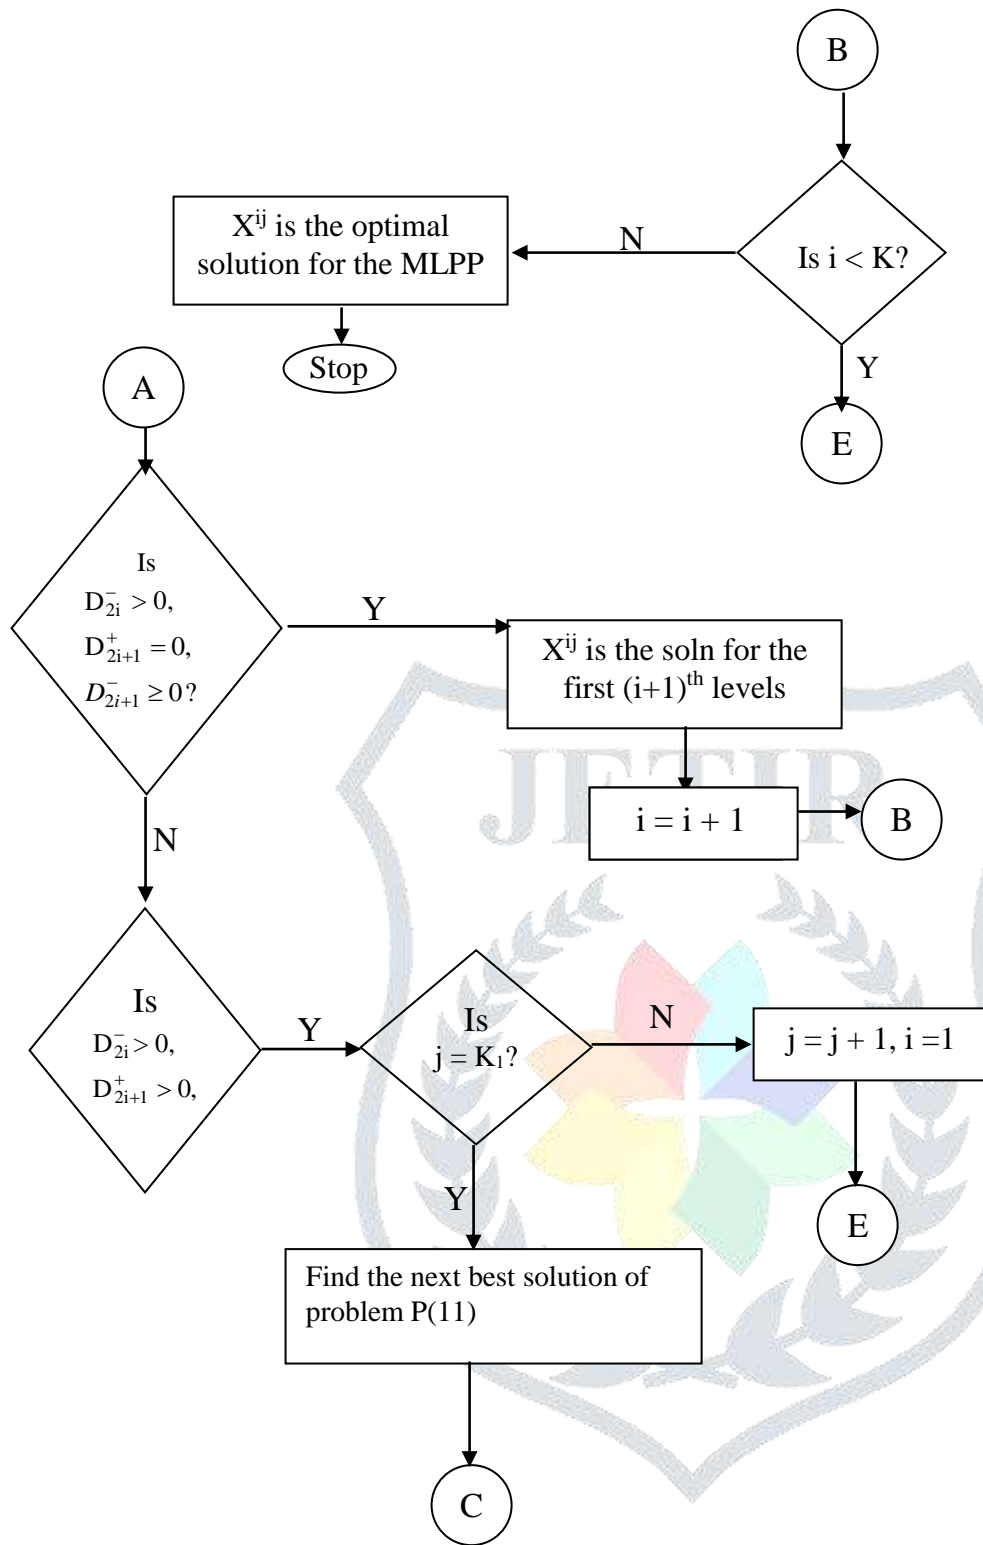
B

Is i < K?

N

$X^{ij}$ is the optimal solution for the MLPP

Stop

Y

E

A

Is $D_{2i}^{-} > 0$, $D_{2i+1}^{+} = 0$, $D_{2i+1}^{-} \geq 0$?

Y

$X^{ij}$ is the soln for the first $(i+1)^{th}$ levels

i = i + 1

B

JETIR

N

Is $D_{2i}^{-} > 0$, $D_{2i+1}^{+} > 0$,

Y

Is $j = K_1$?

N

j = j + 1, i =1

E

Y

Find the next best solution of problem P(11)

C